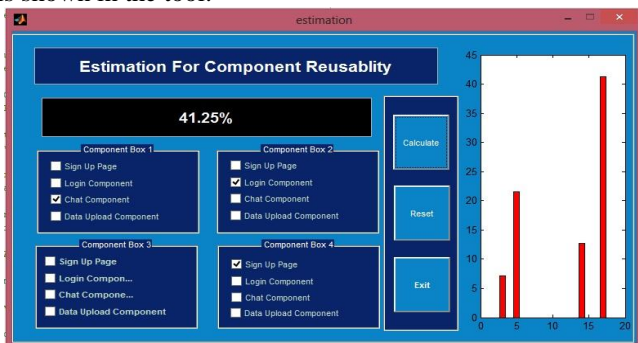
estimation

Estimation For Component Reusablity

41.25%

Component Box 1
Sign Up Page
Login Component
Chat Component
Data Upload Component

Component Box 2
Sign Up Page
Login Component
Chat Component
Data Upload Component

Component Box 3
Sign Up Page
Login Compon...
Chat Compone...
Data Upload Component

Component Box 4
Sign Up Page
Login Component
Chat Component
Data Upload Component

Calculate

Reset

Exit

45
40
35
30
25
20
15
10
5
0
0 5 10 15 20